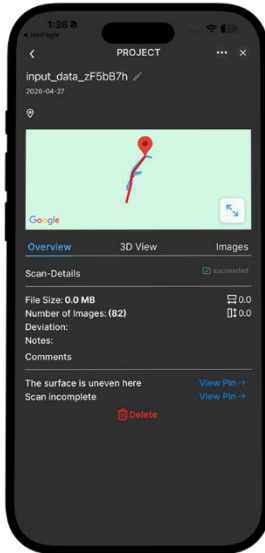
1:36
TestFlight
PROJECT
input_data_zF5bB7h
2026-04-27
Google
Overview
3D View
Images
Scan-Details
succeeded
File Size: 0.0 MB
0.0
Number of Images: (82)
0.0
Deviation:
Notes:
Comments
The surface is uneven here
View Pin →
Scan incomplete
View Pin →
Delete